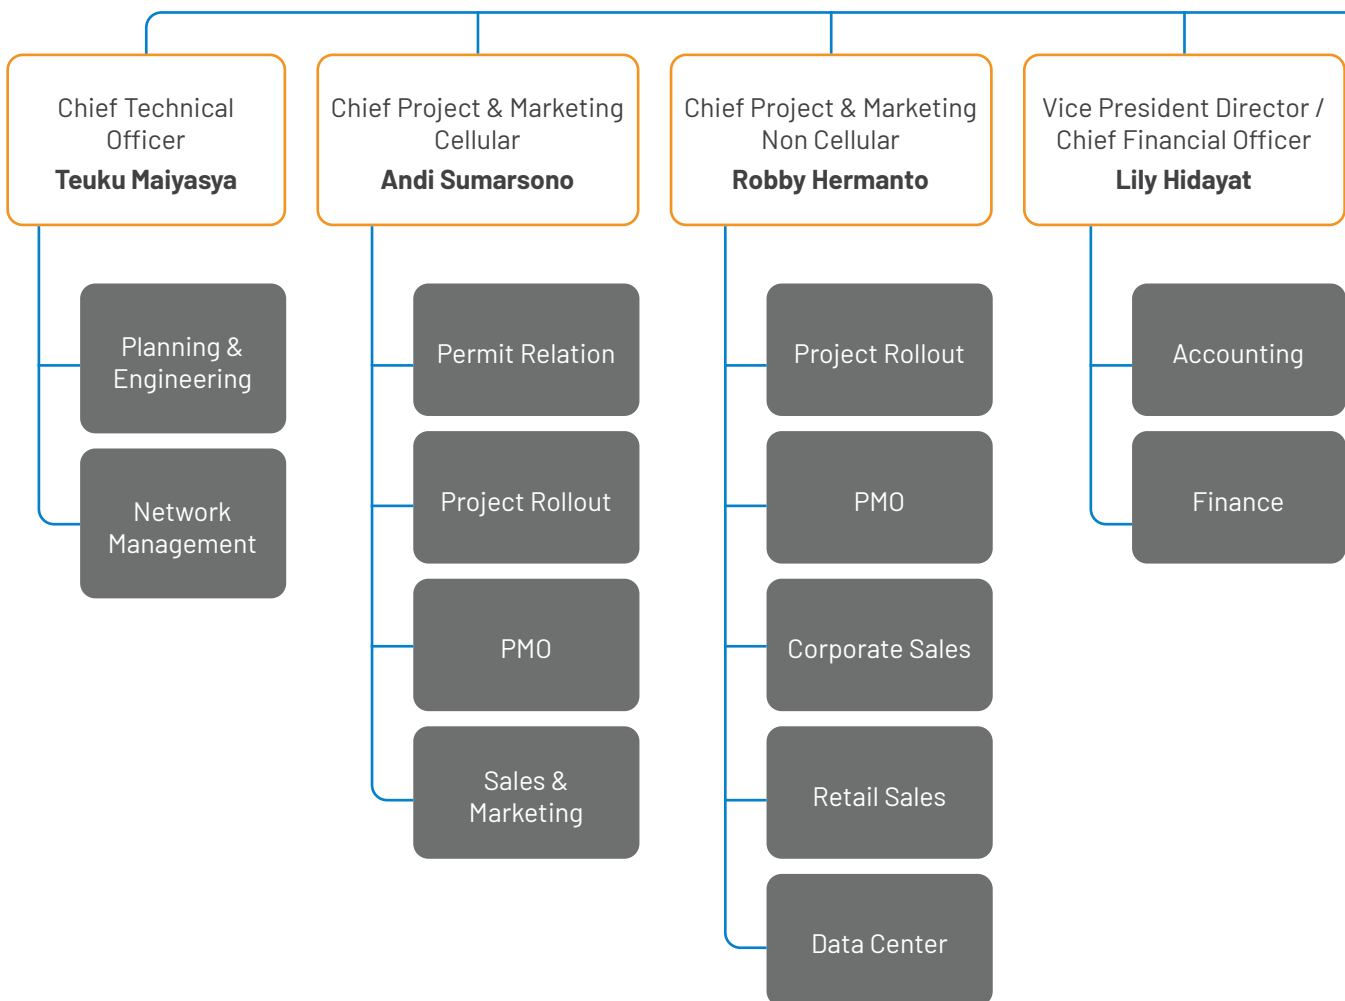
Chief Technical Officer
**Teuku Maiyasya**

Planning & Engineering

Network Management

Chief Project & Marketing Cellular
**Andi Sumarsono**

Permit Relation

Project Rollout

PMO

Sales & Marketing

Chief Project & Marketing Non Cellular
**Robby Hermanto**

Project Rollout

PMO

Corporate Sales

Retail Sales

Data Center

Vice President Director / Chief Financial Officer
**Lily Hidayat**

Accounting

Finance